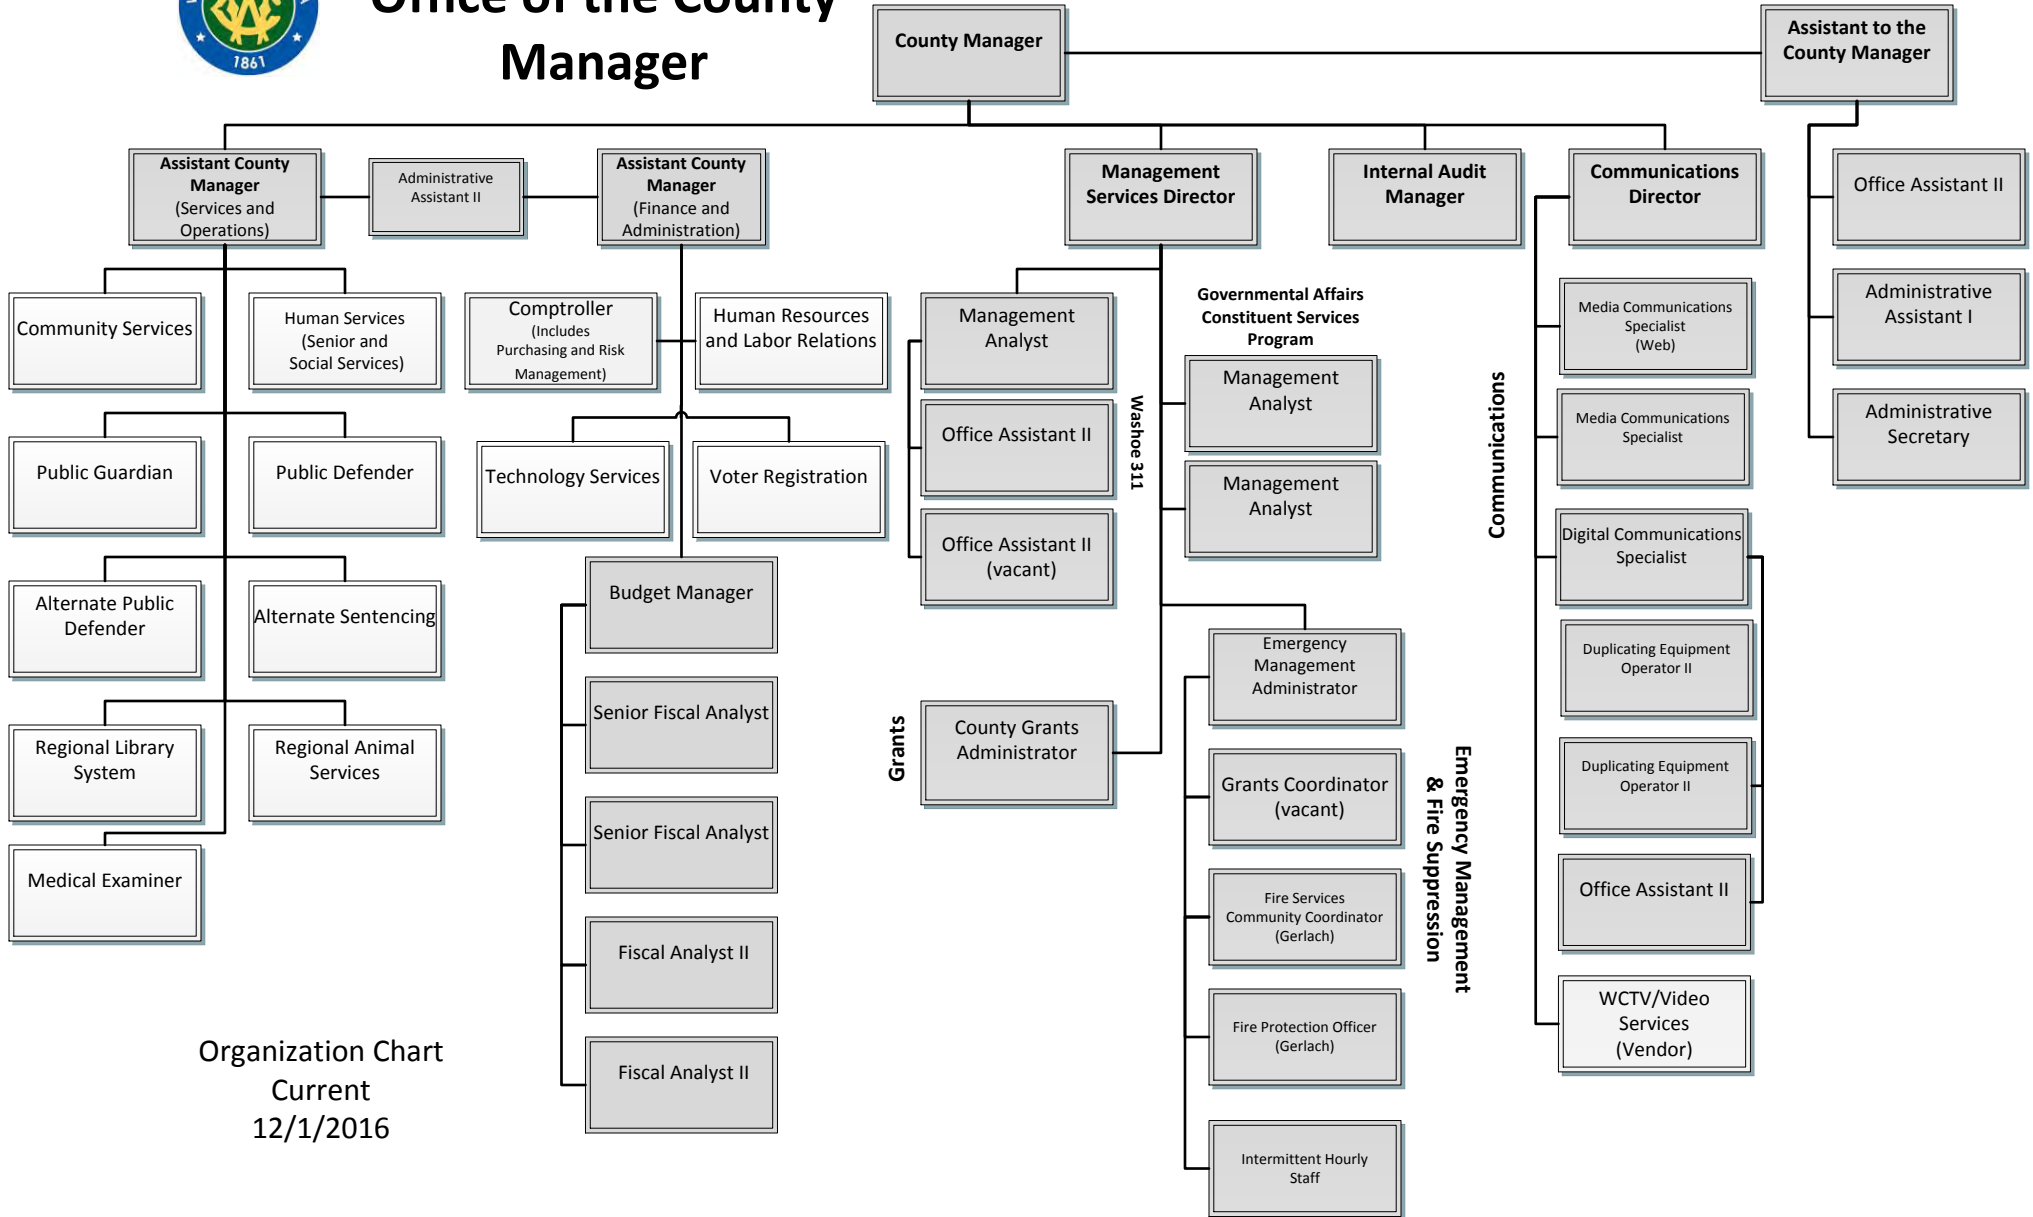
1861

Office of the County Manager

County Manager

Assistant to the County Manager

Assistant County Manager (Services and Operations)

Administrative Assistant II

Assistant County Manager (Finance and Administration)

Management Services Director

Internal Audit Manager

Communications Director

Office Assistant II

Administrative Assistant I

Administrative Secretary

Community Services

Human Services (Senior and Social Services)

Public Guardian

Public Defender

Alternate Public Defender

Alternate Sentencing

Regional Library System

Regional Animal Services

Medical Examiner

Comptroller (Includes Purchasing and Risk Management)

Human Resources and Labor Relations

Technology Services

Voter Registration

Budget Manager

Senior Fiscal Analyst

Senior Fiscal Analyst

Fiscal Analyst II

Fiscal Analyst II

Management Analyst

Office Assistant II

Office Assistant II (vacant)

Washoe 311

Governmental Affairs Constituent Services Program

Management Analyst

Management Analyst

Grants

County Grants Administrator

Emergency Management Administrator

Grants Coordinator (vacant)

Fire Services Community Coordinator (Gerlach)

Fire Protection Officer (Gerlach)

Intermittent Hourly Staff

Emergency Management & Fire Suppression

Communications

Media Communications Specialist (Web)

Media Communications Specialist

Digital Communications Specialist

Duplicating Equipment Operator II

Duplicating Equipment Operator II

Office Assistant II

WCTV/Video Services (Vendor)

Organization Chart
Current
12/1/2016